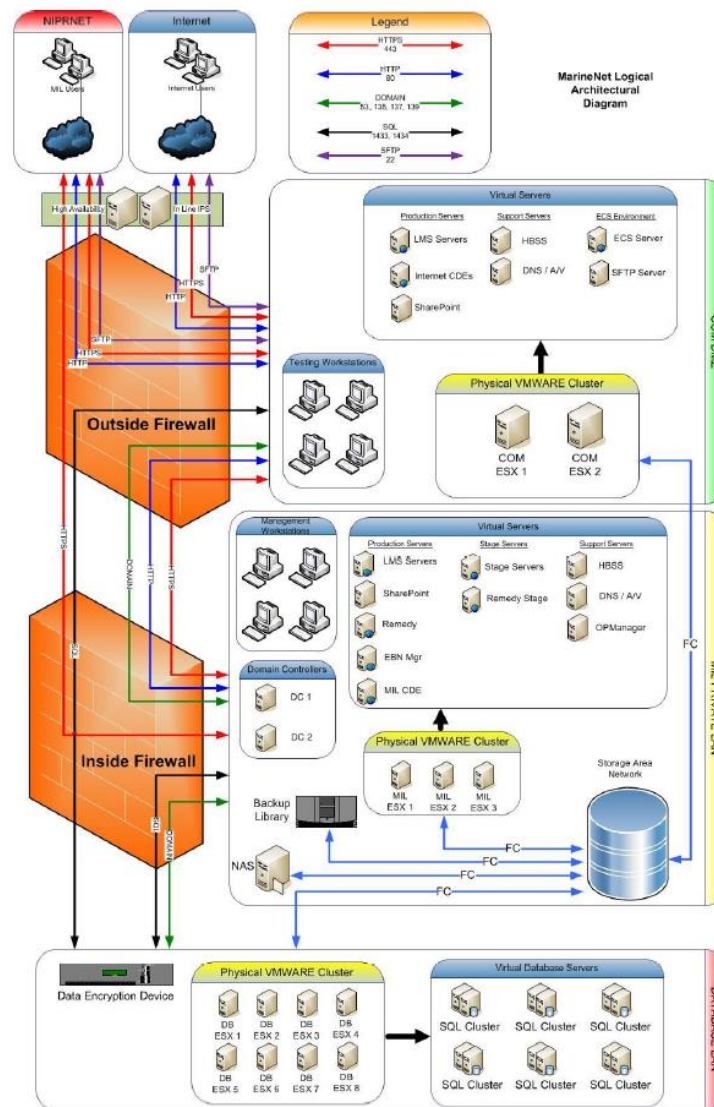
NIPRNET

MIL Users

Internet

Internet Users

Legend

HTTPS
443

HTTP
80

DOMAIN
53, 135, 137, 139

SQL
1433, 1434

SFTP
22

MarineNet Logical Architectural Diagram

High Availability

In Line IPS

SFTP

HTTPS

HTTP

SFTP

HTTPS

HTTP

Virtual Servers

Production Servers

LMS Servers

Internet CDEs

SharePoint

Support Servers

HBSS

DNS / A/V

ECS Environment

ECS Server

SFTP Server

Testing Workstations

Physical VMWARE Cluster

COM ESX 1

COM ESX 2

Outside Firewall

HTTPS

DOMAIN

HTTP

HTTPS

SQL

Management Workstations

Virtual Servers

Production Servers

LMS Servers

SharePoint

Remedy

EBN Mgr

MIL CDE

Stage Servers

Stage Servers

Remedy Stage

Support Servers

HBSS

DNS / A/V

OPManager

FC

Domain Controllers

DC 1

DC 2

Physical VMWARE Cluster

MIL ESX 1

MIL ESX 2

MIL ESX 3

Storage Area Network

Inside Firewall

Backup Library

NAS

SQL

DOMAIN

FC

FC

FC

FC

Data Encryption Device

Physical VMWARE Cluster

DB ESX 1

DB ESX 2

DB ESX 3

DB ESX 4

DB ESX 5

DB ESX 6

DB ESX 7

DB ESX 8

Virtual Database Servers

SQL Cluster

SQL Cluster

SQL Cluster

SQL Cluster

SQL Cluster

SQL Cluster